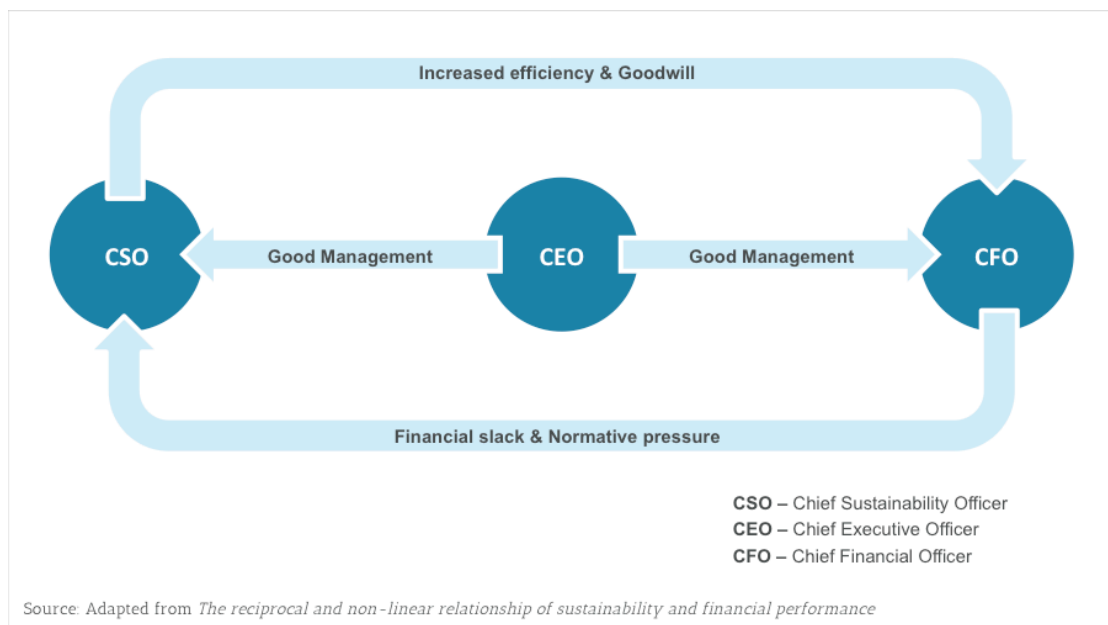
Increased efficiency & Goodwill

CSO

Good Management

CEO

Good Management

CFO

Financial slack & Normative pressure

**CSO** – Chief Sustainability Officer
**CEO** – Chief Executive Officer
**CFO** – Chief Financial Officer

Source: Adapted from *The reciprocal and non-linear relationship of sustainability and financial performance*